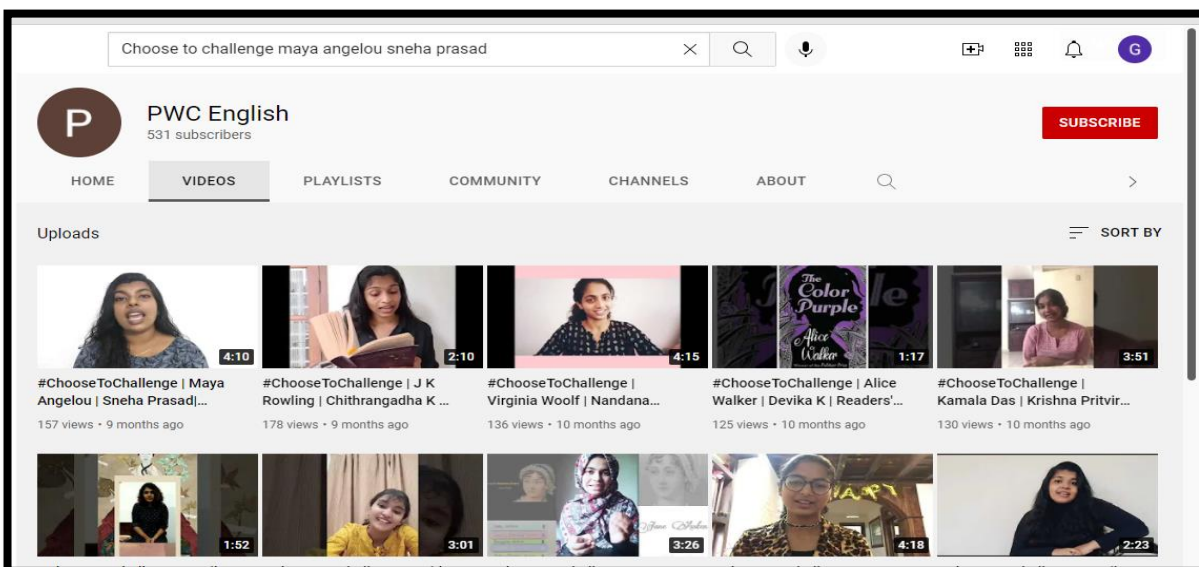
Choose to challenge maya angelou sneha prasad

G

P

PWC English
531 subscribers

SUBSCRIBE

HOME VIDEOS PLAYLISTS COMMUNITY CHANNELS ABOUT

Uploads

SORT BY

4:10
#ChooseToChallenge | Maya Angelou | Sneha Prasad|...
157 views • 9 months ago

2:10
#ChooseToChallenge | J K Rowling | Chithrangadha K ...
178 views • 9 months ago

4:15
#ChooseToChallenge | Virginia Woolf | Nandana...
136 views • 10 months ago

The Color Purple
Alice Walker
1:17
#ChooseToChallenge | Alice Walker | Devika K | Readers'...
125 views • 10 months ago

3:51
#ChooseToChallenge | Kamala Das | Krishna Pritvir...
130 views • 10 months ago

1:52

3:01

Jane Austen
3:26

4:18

2:23